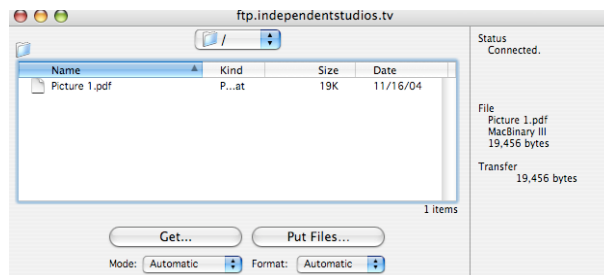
ftp.independentstudios.tv

/

| Name | Kind | Size | Date |
|---|---|---|---|
| Picture 1.pdf | P...at | 19K | 11/16/04 |

1 items

Get...

Put Files...

Mode: Automatic

Format: Automatic

Status
Connected.

File
Picture 1.pdf
MacBinary III
19,456 bytes

Transfer
19,456 bytes